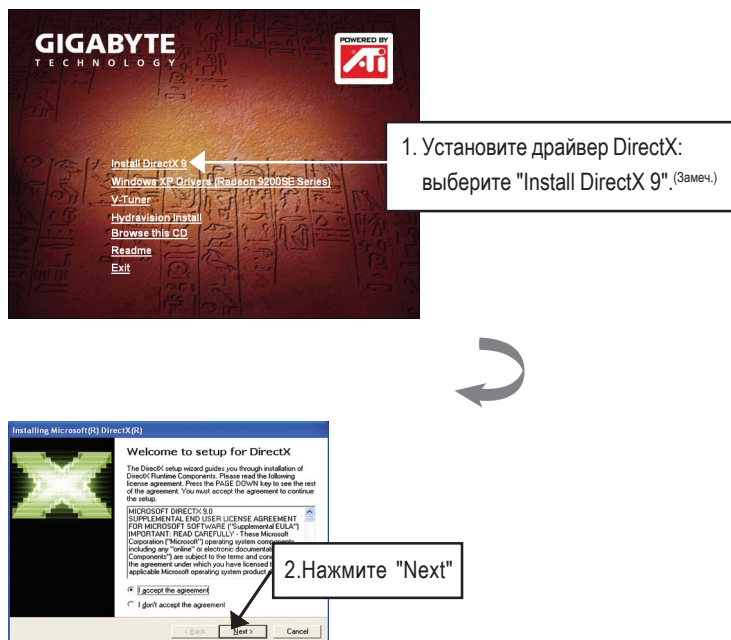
GIGABYTE
TECHNOLOGY

POWERED BY
ATi

Install DirectX 9
Windows XP Drivers (Radeon 9200SE Series)
V-Tuner
Hydravision Install
Browse this CD
Readme
Exit

1. Установите драйвер DirectX: выберите "Install DirectX 9".(Замеч.)

Installing Microsoft(R) DirectX(R)

Welcome to setup for DirectX

The DirectX setup wizard guides you through installation of DirectX Runtime Components. Please read the following license agreement. Press the PAGE DOWN key to see the rest of the agreement. You must accept the agreement to continue the setup.

MICROSOFT DIRECTX 9.0
SUPPLEMENTAL END USER LICENSE AGREEMENT
FOR MICROSOFT SOFTWARE ("Supplemental EULA")
IMPORTANT: READ CAREFULLY - These Microsoft Corporation ("Microsoft") operating system components, including any "online" or electronic documentati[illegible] Components") are subject to the terms and con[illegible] the agreement under which you have licensed t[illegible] applicable Microsoft operating system product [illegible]

I accept the agreement
I don't accept the agreement

2.Нажмите "Next"

< Back Next > Cancel